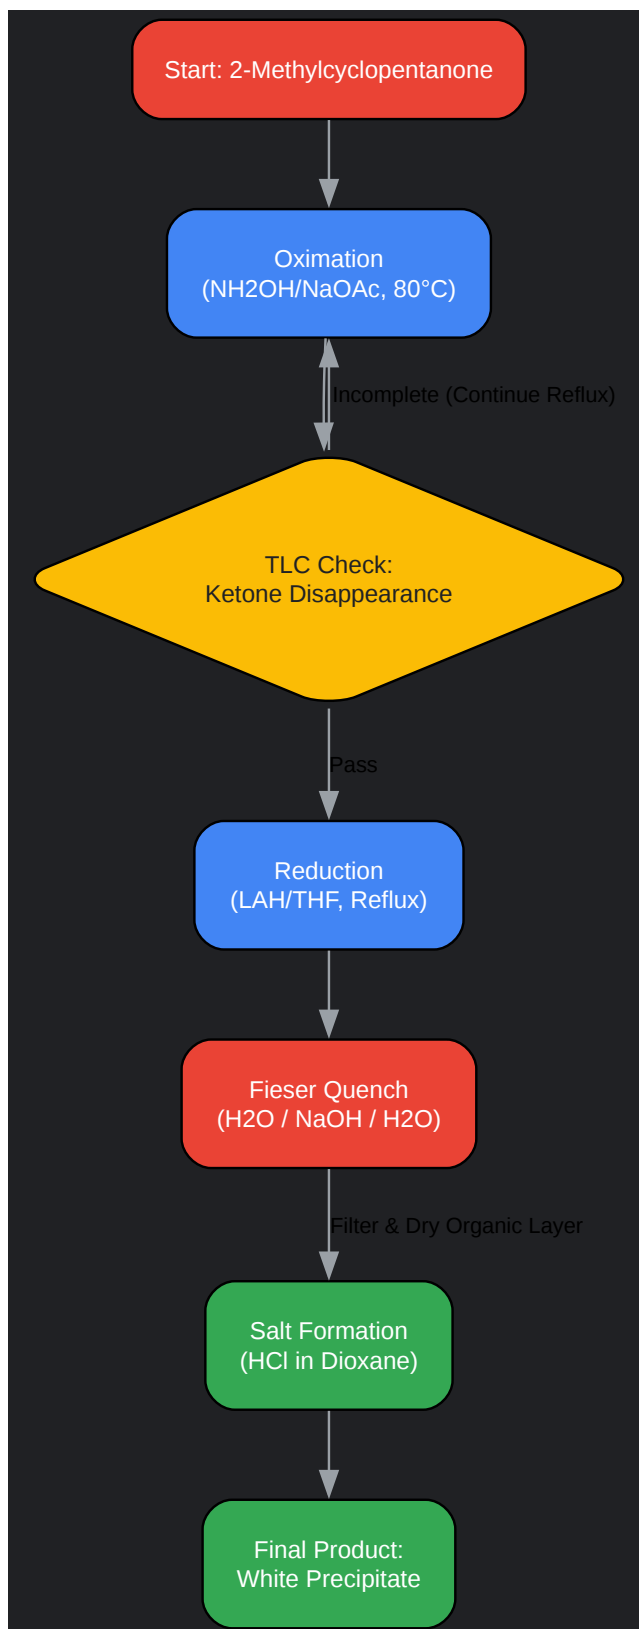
Start: 2-Methylcyclopentanone

Oximation
(NH2OH/NaOAc, 80°C)

Incomplete (Continue Reflux)

TLC Check:
Ketone Disappearance

Pass

Reduction
(LAH/THF, Reflux)

Fieser Quench
(H2O / NaOH / H2O)

Filter & Dry Organic Layer

Salt Formation
(HCl in Dioxane)

Final Product:
White Precipitate